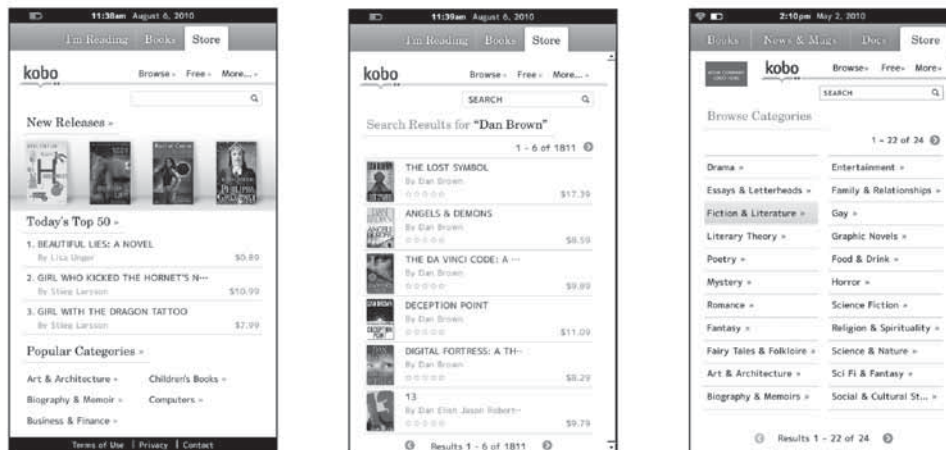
11:38am August 6, 2010

I'm Reading Books Store

kobo Browse » Free » More... »

New Releases »

Today's Top 50 »

1. BEAUTIFUL LIES: A NOVEL
By Lisa Unger $0.89

2. GIRL WHO KICKED THE HORNET'S N···
By Stieg Larsson $10.99

3. GIRL WITH THE DRAGON TATTOO
By Stieg Larsson $7.99

Popular Categories »

Art & Architecture » Children's Books »
Biography & Memoir » Computers »
Business & Finance »

Terms of Use | Privacy | Contact

11:39am August 6, 2010

I'm Reading Books Store

kobo Browse » Free » More... »

SEARCH

Search Results for "Dan Brown"

1 - 6 of 1811

THE LOST SYMBOL
By Dan Brown $17.39

ANGELS & DEMONS
By Dan Brown $8.59

THE DA VINCI CODE: A ···
By Dan Brown $9.89

DECEPTION POINT
By Dan Brown $11.09

DIGITAL FORTRESS: A TH···
By Dan Brown $8.29

13
By Dan Ellen Jason Robert··· $9.79

Results 1 - 6 of 1811

2:10pm May 2, 2010

Books News & Mags Docs Store

kobo Browse» Free» More»

SEARCH

Browse Categories

1 - 22 of 24

| Drama » | Entertainment » |
|---|---|
| Essays & Letterheads » | Family & Relationships » |
| Fiction & Literature » | Gay » |
| Literary Theory » | Graphic Novels » |
| Poetry » | Food & Drink » |
| Mystery » | Horror » |
| Romance » | Science Fiction » |
| Fantasy » | Religion & Spirituality » |
| Fairy Tales & Folklore » | Science & Nature » |
| Art & Architecture » | Sci Fi & Fantasy » |
| Biography & Memoirs » | Social & Cultural St... » |

Results 1 - 22 of 24